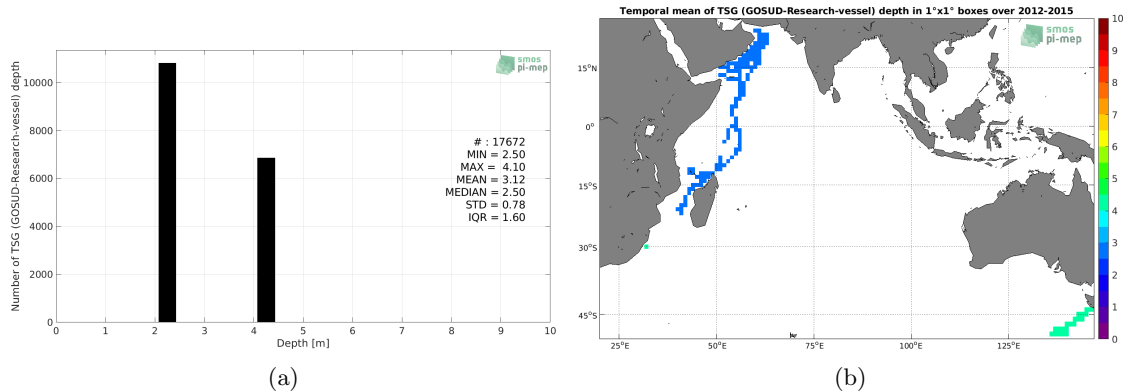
smos
pi-mep

Number of TSG (GOSUD-Research-vessel) depth

10000
8000
6000
4000
2000
0

# : 17672
MIN = 2.50
MAX = 4.10
MEAN = 3.12
MEDIAN = 2.50
STD = 0.78
IQR = 1.60

0 1 2 3 4 5 6 7 8 9 10
Depth [m]

(a)

Temporal mean of TSG (GOSUD-Research-vessel) depth in 1°x1° boxes over 2012-2015

smos
pi-mep

15°N
0°
15°S
30°S
45°S

25°E 50°E 75°E 100°E 125°E

10
9
8
7
6
5
4
3
2
1
0

(b)